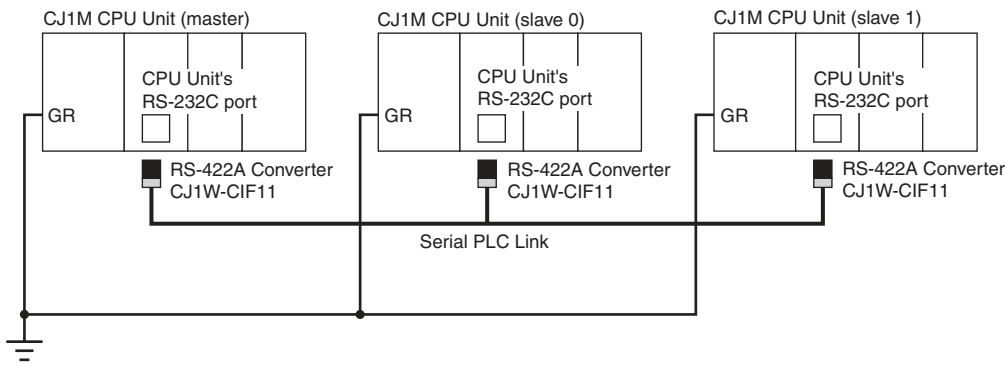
CJ1M CPU Unit (master)

CPU Unit's RS-232C port

GR

RS-422A Converter CJ1W-CIF11

CJ1M CPU Unit (slave 0)

CPU Unit's RS-232C port

GR

RS-422A Converter CJ1W-CIF11

CJ1M CPU Unit (slave 1)

CPU Unit's RS-232C port

GR

RS-422A Converter CJ1W-CIF11

Serial PLC Link